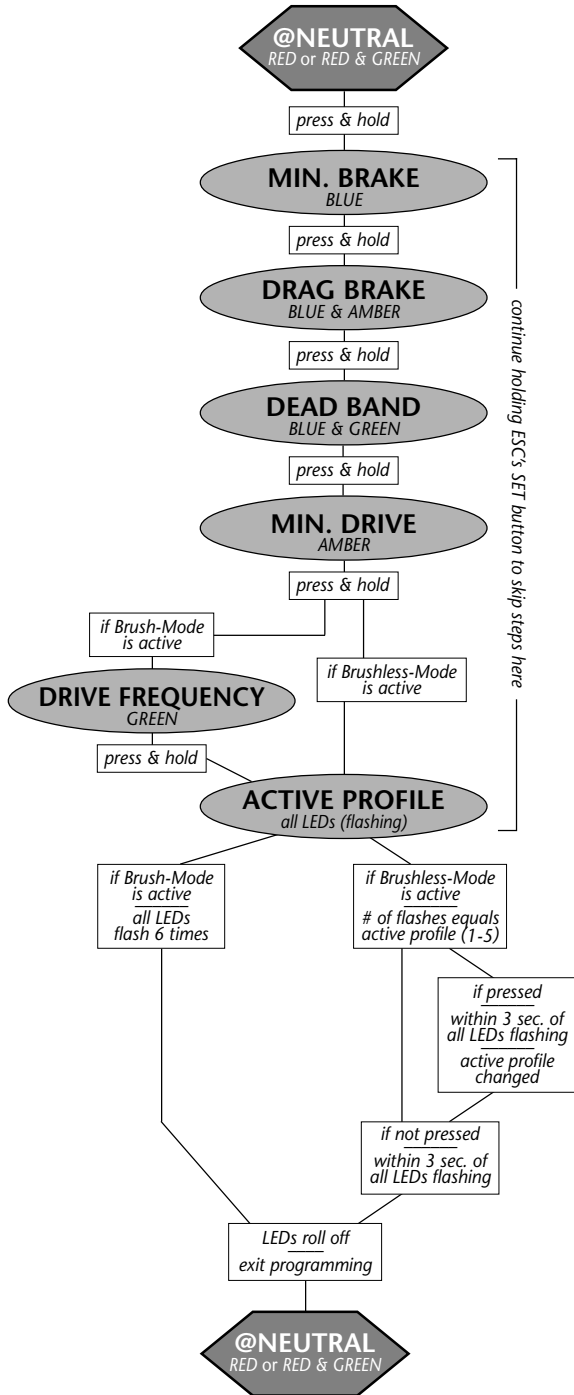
@NEUTRAL
RED or RED & GREEN

press & hold

MIN. BRAKE
BLUE

press & hold

DRAG BRAKE
BLUE & AMBER

press & hold

DEAD BAND
BLUE & GREEN

press & hold

MIN. DRIVE
AMBER

press & hold

continue holding ESC's SET button to skip steps here

if Brush-Mode is active

DRIVE FREQUENCY
GREEN

press & hold

if Brushless-Mode is active

ACTIVE PROFILE
all LEDs (flashing)

if Brush-Mode is active
all LEDs flash 6 times

if Brushless-Mode is active
# of flashes equals active profile (1-5)

if pressed
within 3 sec. of all LEDs flashing
active profile changed

if not pressed
within 3 sec. of all LEDs flashing

LEDs roll off
exit programming

@NEUTRAL
RED or RED & GREEN